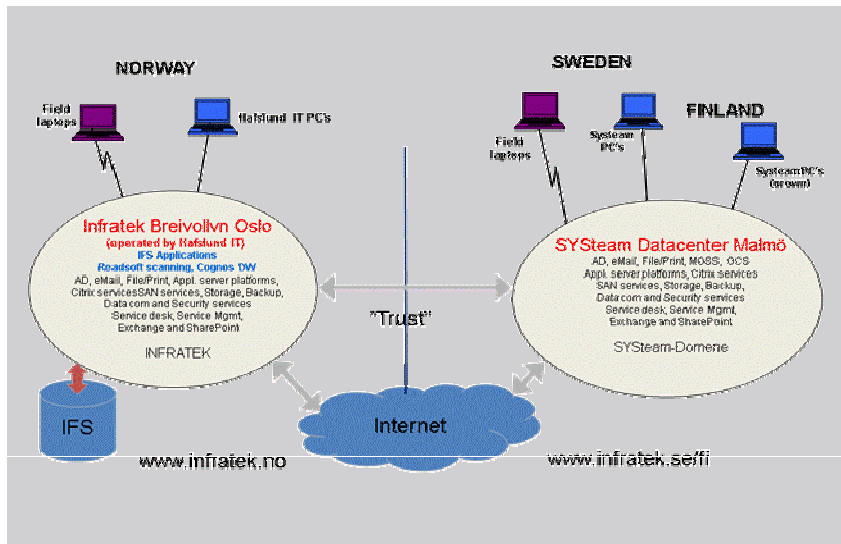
NORWAY

Field laptops

Hafslund IT PC's

Infratek Breivollvn Oslo
(operated by Hafslund IT)
IFS Applications
Roadsoft scanning, Cognos DW
AD, eMail, File/Print, Appl. server platforms, Citrix servicesSAN services, Storage, Backup, Datacom and Security services
Service desk, Service Mgmt, Exchange and SharePoint

INFRATEK

IFS

www.infratek.no

SWEDEN

Field laptops

Systeam PC's

FINLAND

Systeam PC's (brown)

SYSteam Datacenter Malmö
AD, eMail, File/Print, MOSS, OCS
Appl. server platforms, Citrix services
SAN services, Storage, Backup,
Datacom and Security services
Service desk, Service Mgmt,
Exchange and SharePoint

SYSteam-Domene

"Trust"

Internet

www.infratek.se/fi